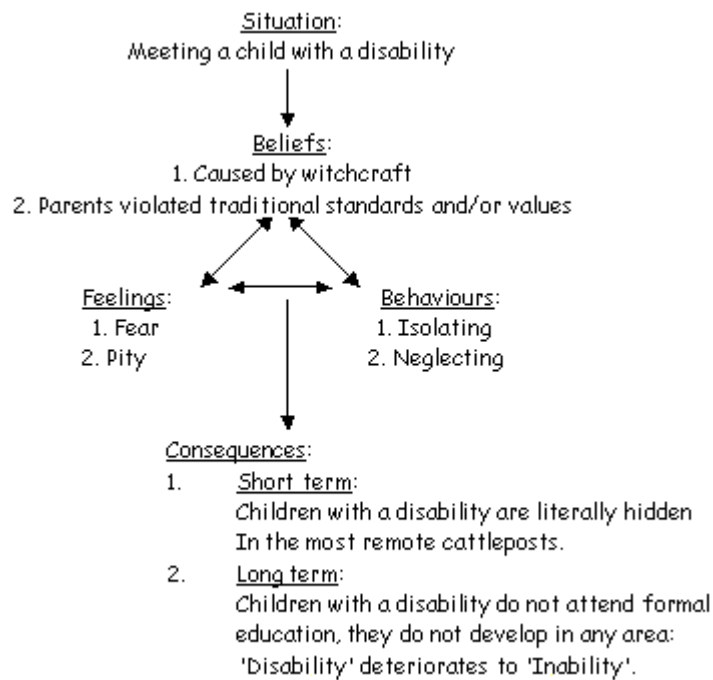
Situation:
Meeting a child with a disability

Beliefs:
1. Caused by witchcraft
2. Parents violated traditional standards and/or values

Feelings:
1. Fear
2. Pity

Behaviours:
1. Isolating
2. Neglecting

Consequences:
1. Short term:
Children with a disability are literally hidden In the most remote cattleposts.
2. Long term:
Children with a disability do not attend formal education, they do not develop in any area: 'Disability' deteriorates to 'Inability'.